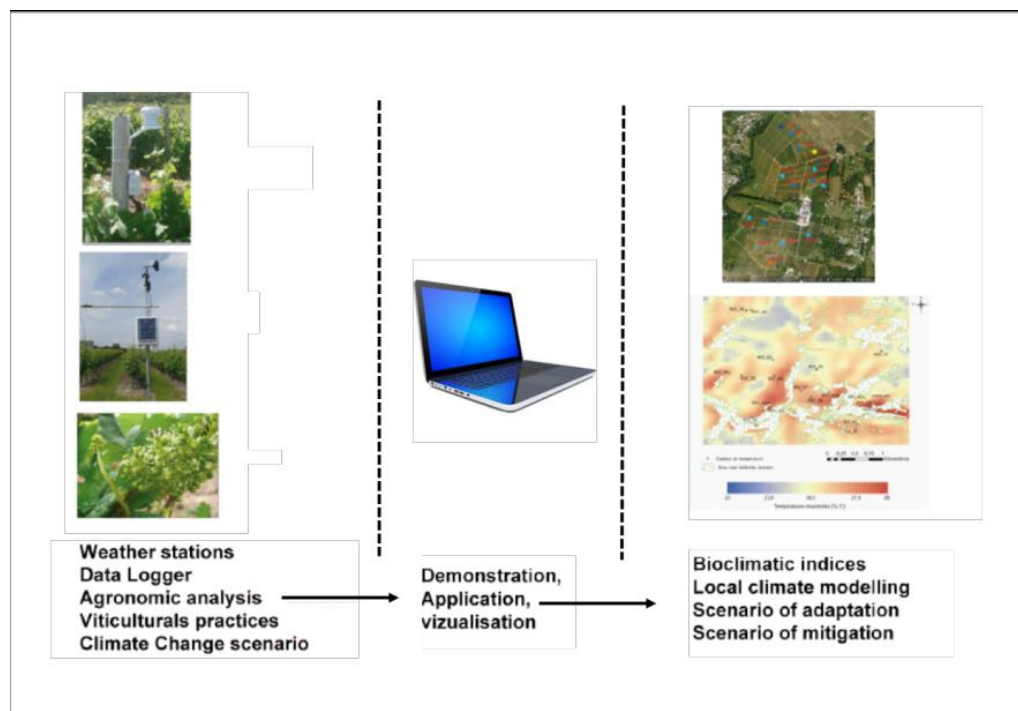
Weather stations
Data Logger
Agronomic analysis
Viticulturals practices
Climate Change scenario

Demonstration,
Application,
vizualisation

Bioclimatic indices
Local climate modelling
Scenario of adaptation
Scenario of mitigation